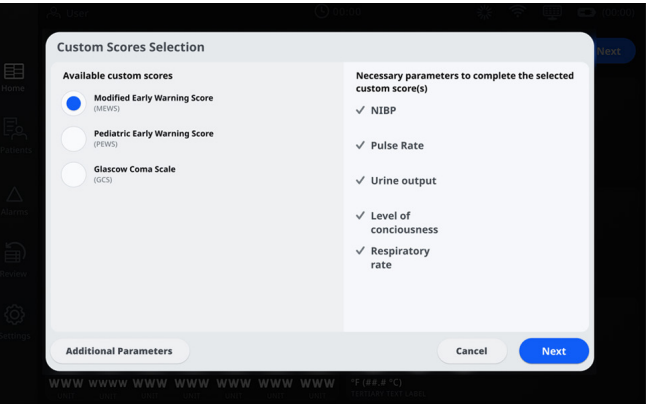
Custom Scores Selection

Available custom scores

Modified Early Warning Score
(MEWS)

Pediatric Early Warning Score
(PEWS)

Glascow Coma Scale
(GCS)

Necessary parameters to complete the selected custom score(s)

✓ NIBP

✓ Pulse Rate

✓ Urine output

✓ Level of conciousness

✓ Respiratory rate

Additional Parameters

Cancel

Next

Home

Patients

Alarms

Review

Settings

Next

WWW WWWW WWW WWW WWW WWW WWW

°F (##.# °C)